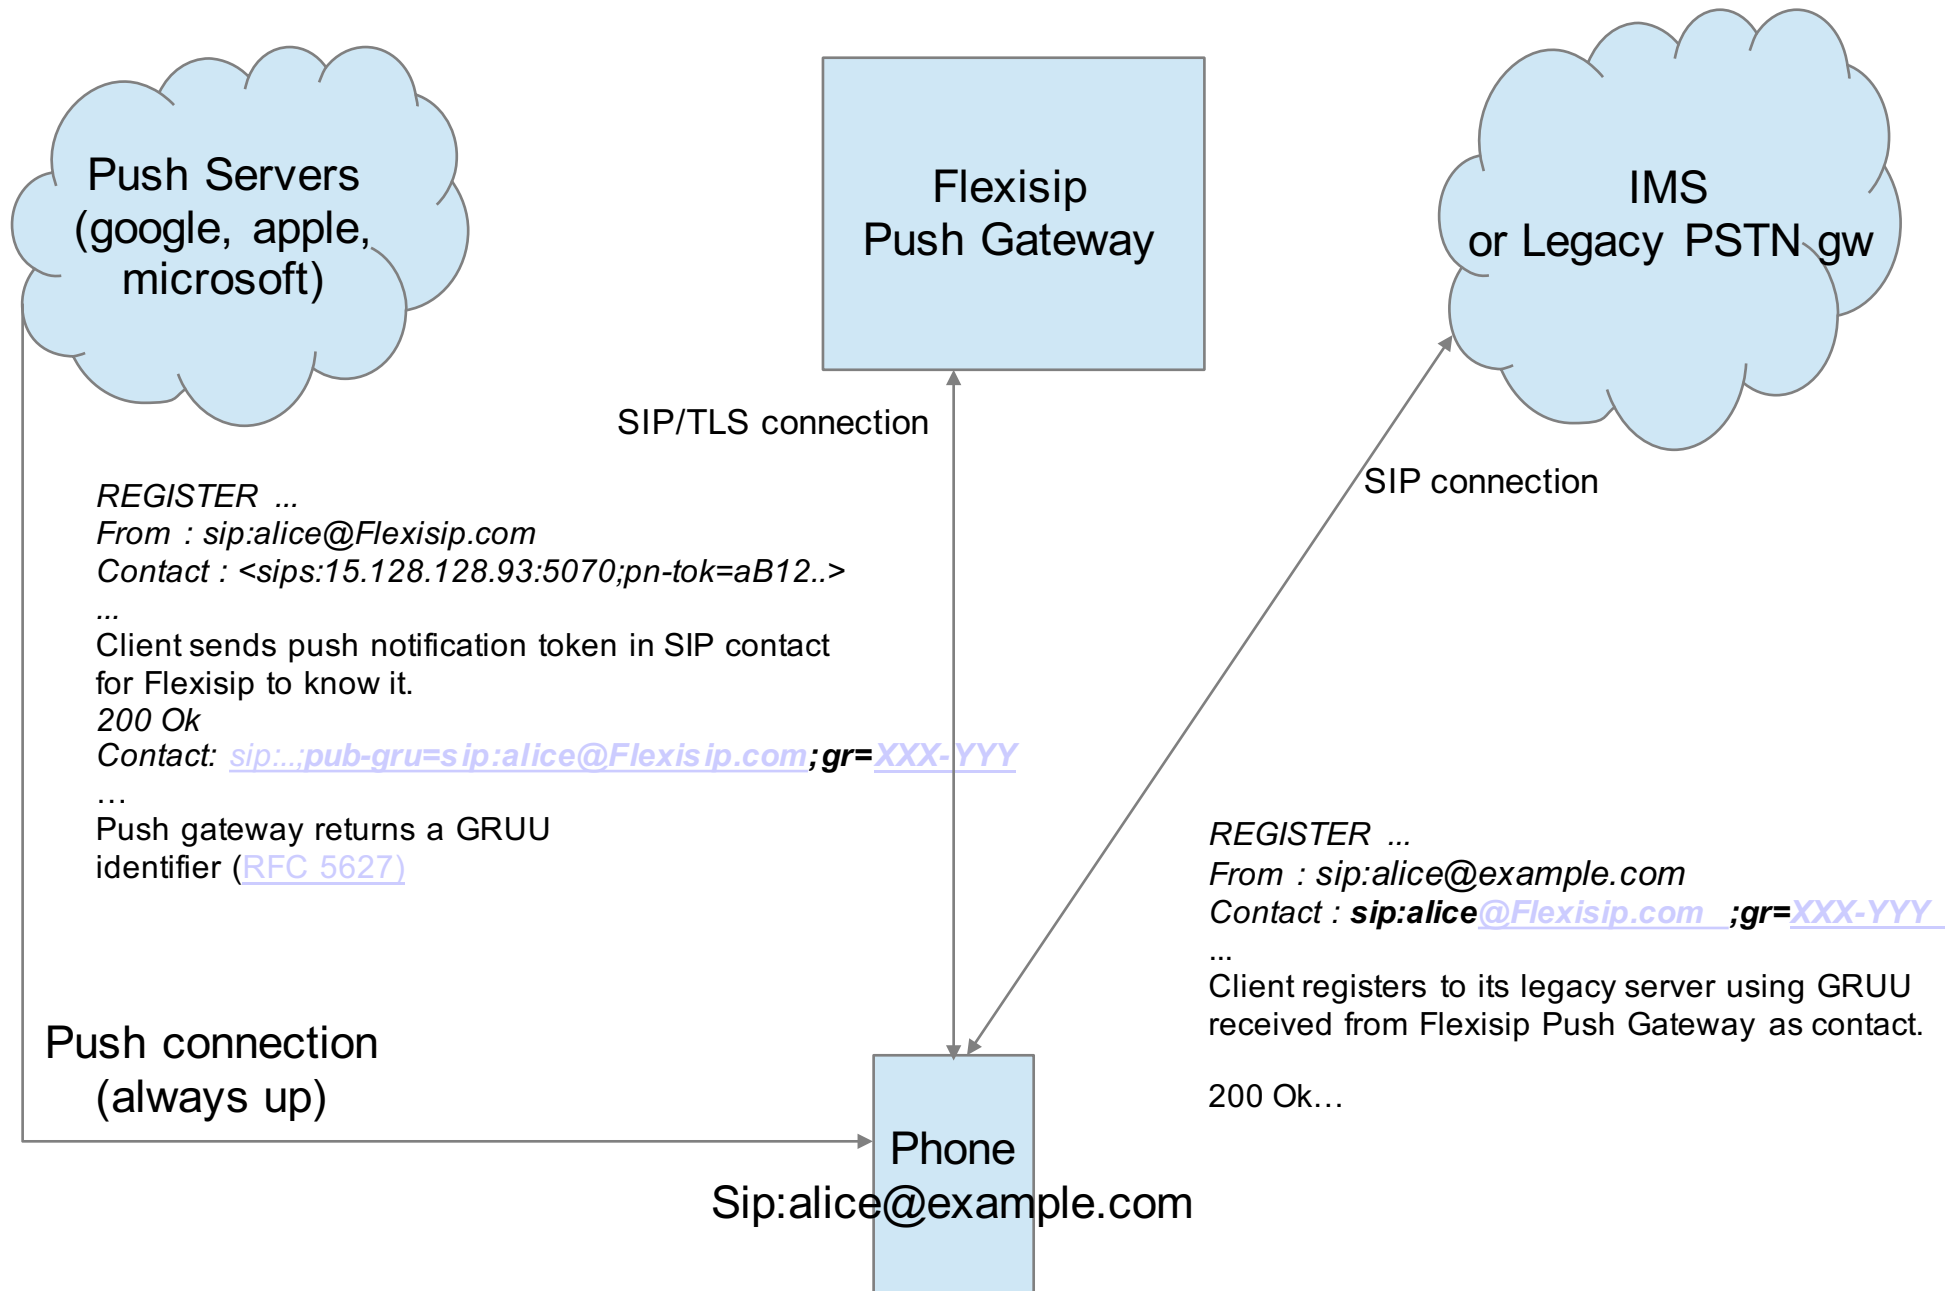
Push Servers (google, apple, microsoft)

Flexisip Push Gateway

IMS or Legacy PSTN gw

SIP/TLS connection

SIP connection

REGISTER ...
From : sip:alice@Flexisip.com
Contact : <sips:15.128.128.93:5070;pn-tok=aB12..>
...
Client sends push notification token in SIP contact for Flexisip to know it.
200 Ok
Contact: sip:..;pub-gru=sip:alice@Flexisip.com;gr=XXX-YYY
…
Push gateway returns a GRUU identifier (RFC 5627)

REGISTER ...
From : sip:alice@example.com
Contact : sip:alice@Flexisip.com ;gr=XXX-YYY
...
Client registers to its legacy server using GRUU received from Flexisip Push Gateway as contact.

200 Ok…

Push connection (always up)

Phone
Sip:alice@example.com